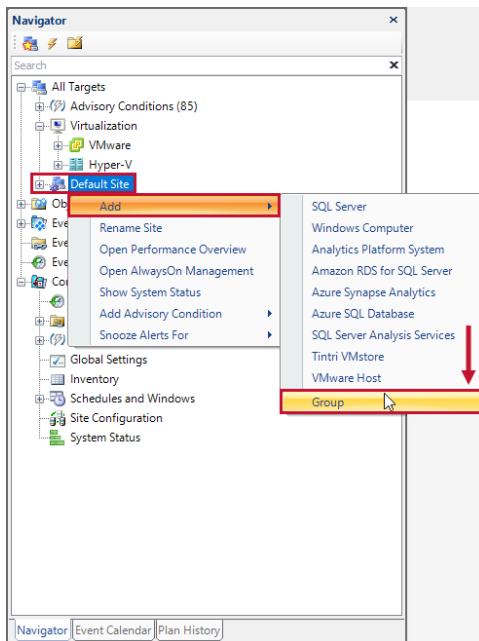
Navigator

Search

All Targets
Advisory Conditions (85)
Virtualization
VMware
Hyper-V
Default Site
Ob
Eve
Eve
Eve
Co

Add
Rename Site
Open Performance Overview
Open AlwaysOn Management
Show System Status
Add Advisory Condition
Snooze Alerts For

SQL Server
Windows Computer
Analytics Platform System
Amazon RDS for SQL Server
Azure Synapse Analytics
Azure SQL Database
SQL Server Analysis Services
Tintri VMstore
VMware Host
Group

Global Settings
Inventory
Schedules and Windows
Site Configuration
System Status

Navigator | Event Calendar | Plan History